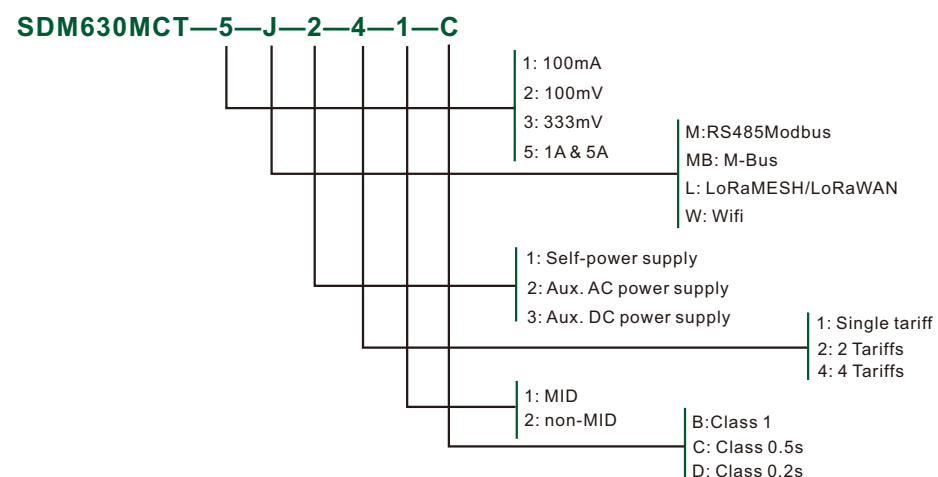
SDM630MCT—5—J—2—4—1—C

1: 100mA
2: 100mV
3: 333mV
5: 1A & 5A

M:RS485Modbus
MB: M-Bus
L: LoRaMESH/LoRaWAN
W: Wifi

1: Self-power supply
2: Aux. AC power supply
3: Aux. DC power supply

1: Single tariff
2: 2 Tariffs
4: 4 Tariffs

1: MID
2: non-MID

B:Class 1
C: Class 0.5s
D: Class 0.2s